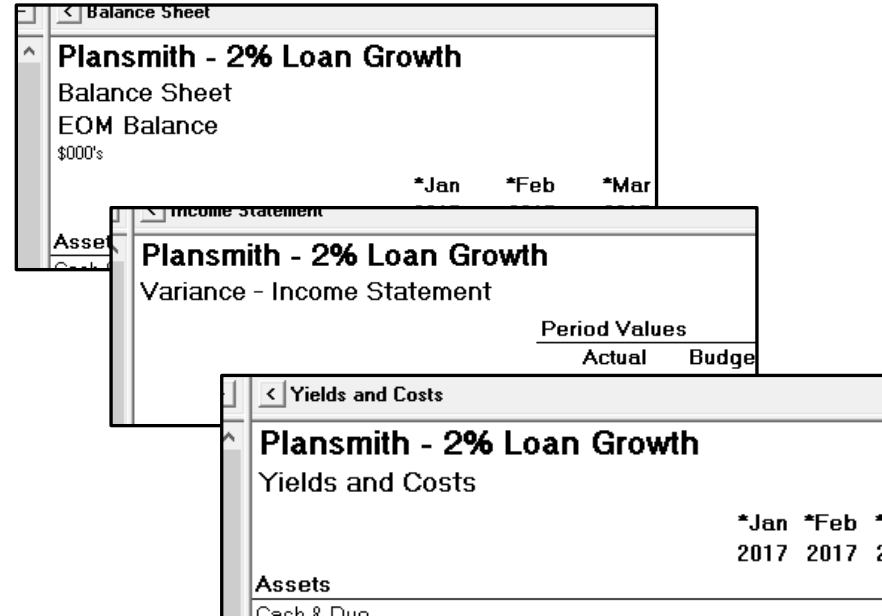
< Balance Sheet

Plansmith - 2% Loan Growth

Balance Sheet

EOM Balance

$000's

*Jan *Feb *Mar

Asset

< Income Statement

Plansmith - 2% Loan Growth

Variance - Income Statement

Period Values

Actual Budge

< Yields and Costs

Plansmith - 2% Loan Growth

Yields and Costs

*Jan *Feb *

2017 2017 2

Assets

Cash & Due